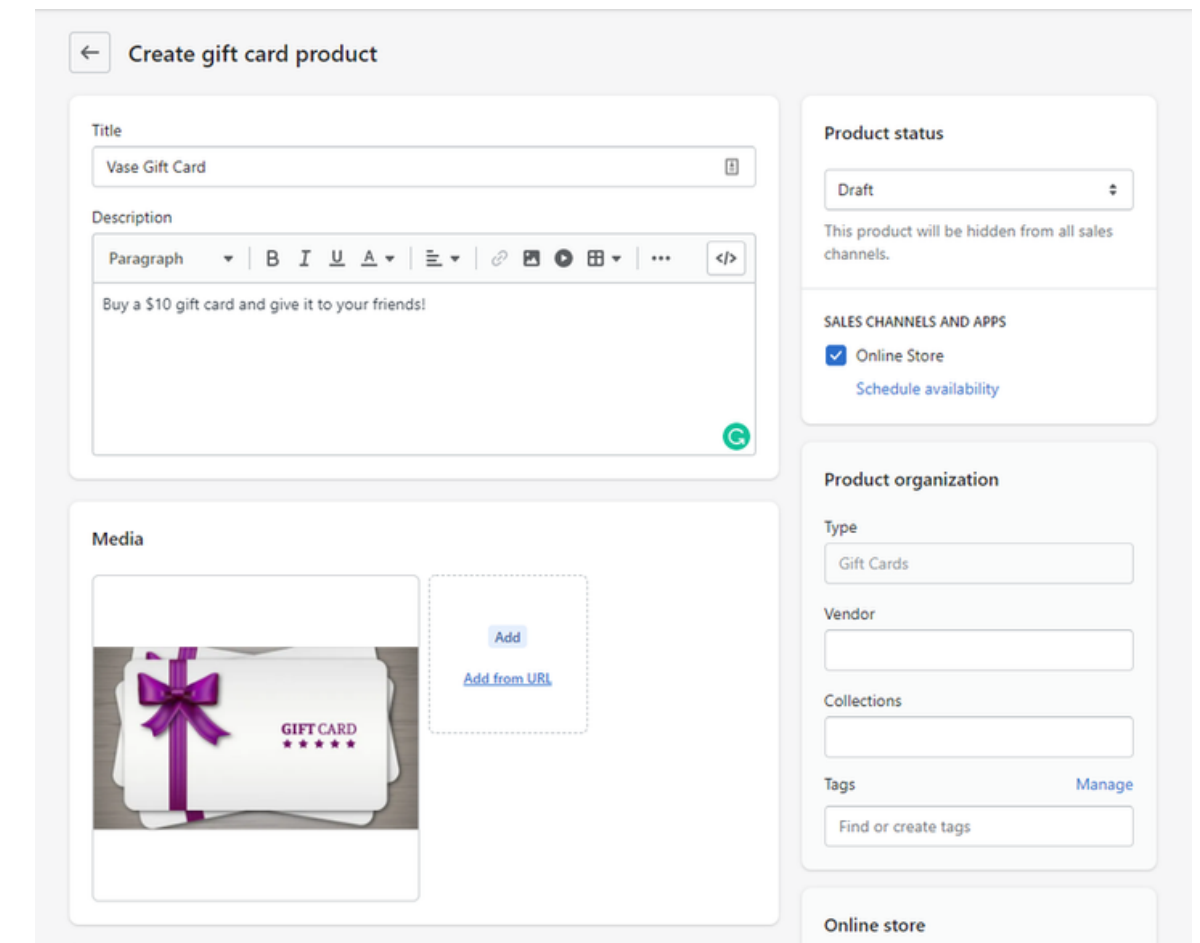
Create gift card product

Title

Vase Gift Card

Description

Paragraph B I U A

Buy a $10 gift card and give it to your friends!

Media

GIFT CARD

Add

Add from URL

Product status

Draft

This product will be hidden from all sales channels.

SALES CHANNELS AND APPS

Online Store

Schedule availability

Product organization

Type

Gift Cards

Vendor

Collections

Tags

Manage

Find or create tags

Online store